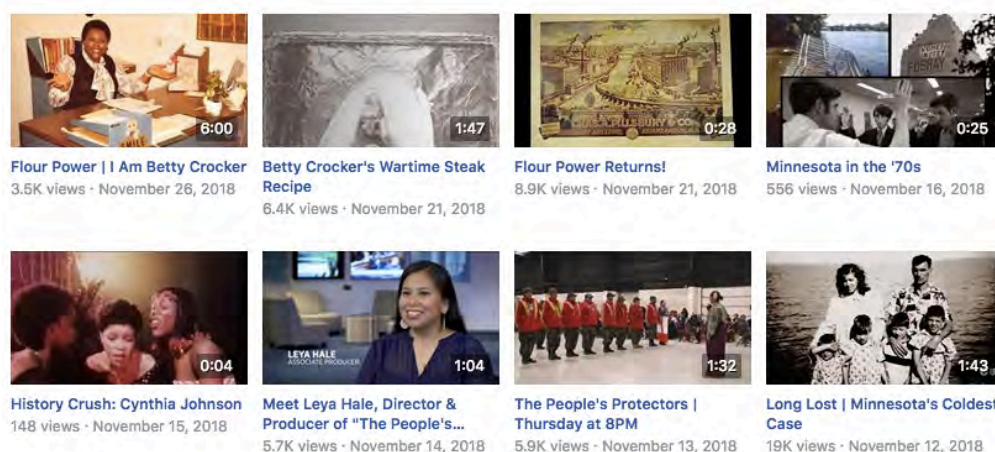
6:00
Flour Power | I Am Betty Crocker
3.5K views · November 26, 2018

1:47
Betty Crocker's Wartime Steak Recipe
6.4K views · November 21, 2018

C.A. PILLSBURY & CO.
0:28
Flour Power Returns!
8.9K views · November 21, 2018

0:25
Minnesota in the '70s
556 views · November 16, 2018

0:04
History Crush: Cynthia Johnson
148 views · November 15, 2018

LEYA HALE
ASSOCIATE PRODUCER
1:04
Meet Leya Hale, Director & Producer of "The People's...
5.7K views · November 14, 2018

1:32
The People's Protectors | Thursday at 8PM
5.9K views · November 13, 2018

1:43
Long Lost | Minnesota's Coldest Case
19K views · November 12, 2018